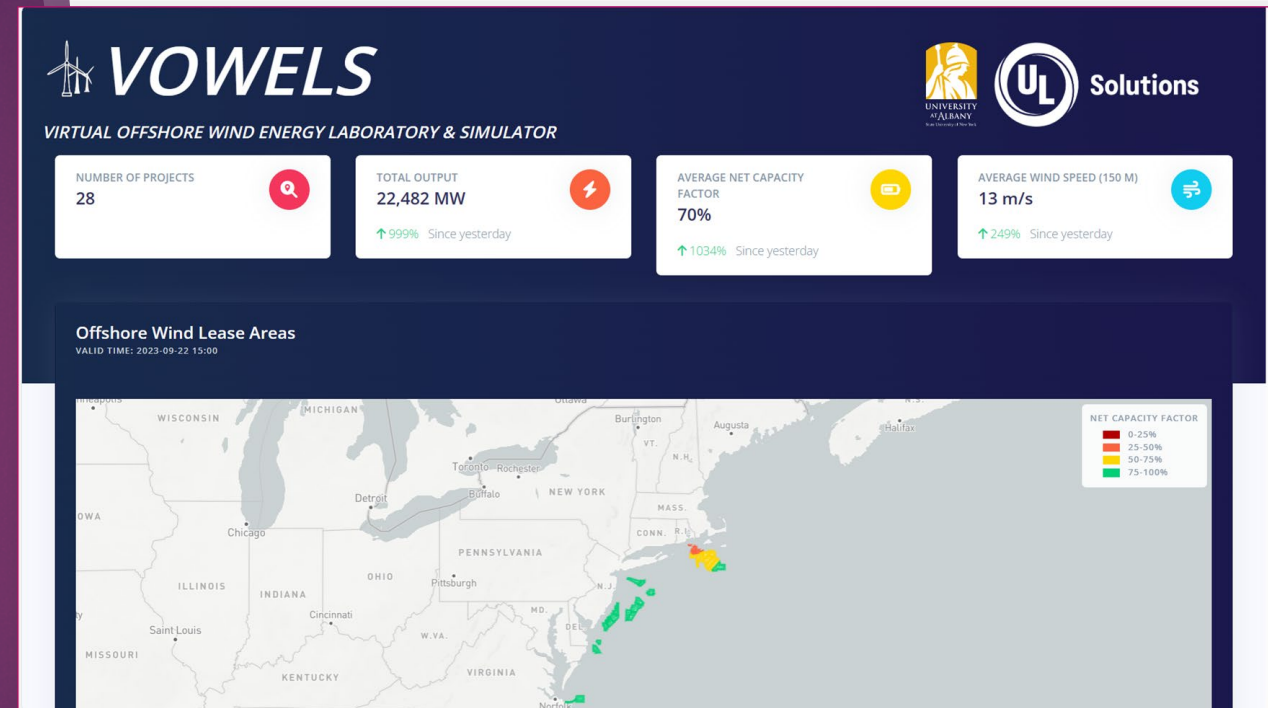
VOWELS

VIRTUAL OFFSHORE WIND ENERGY LABORATORY & SIMULATOR

UNIVERSITY AT ALBANY
State University of New York

UL Solutions

NUMBER OF PROJECTS
28

TOTAL OUTPUT
22,482 MW
↑ 999% Since yesterday

AVERAGE NET CAPACITY FACTOR
70%
↑ 1034% Since yesterday

AVERAGE WIND SPEED (150 M)
13 m/s
↑ 249% Since yesterday

Offshore Wind Lease Areas
VALID TIME: 2023-09-22 15:00

NET CAPACITY FACTOR
0-25%
25-50%
50-75%
75-100%

Minneapolis
WISCONSIN
MICHIGAN
Ottawa
Burlington
Augusta
Halifax
VT.
N.H.
Toronto
Rochester
Buffalo
NEW YORK
Detroit
MASS.
IOWA
Chicago
CONN.
R.I.
PENNSYLVANIA
OHIO
Pittsburgh
N.J.
ILLINOIS
INDIANA
Cincinnati
MD.
Saint Louis
DEL.
W.VA.
MISSOURI
VIRGINIA
KENTUCKY
Norfolk